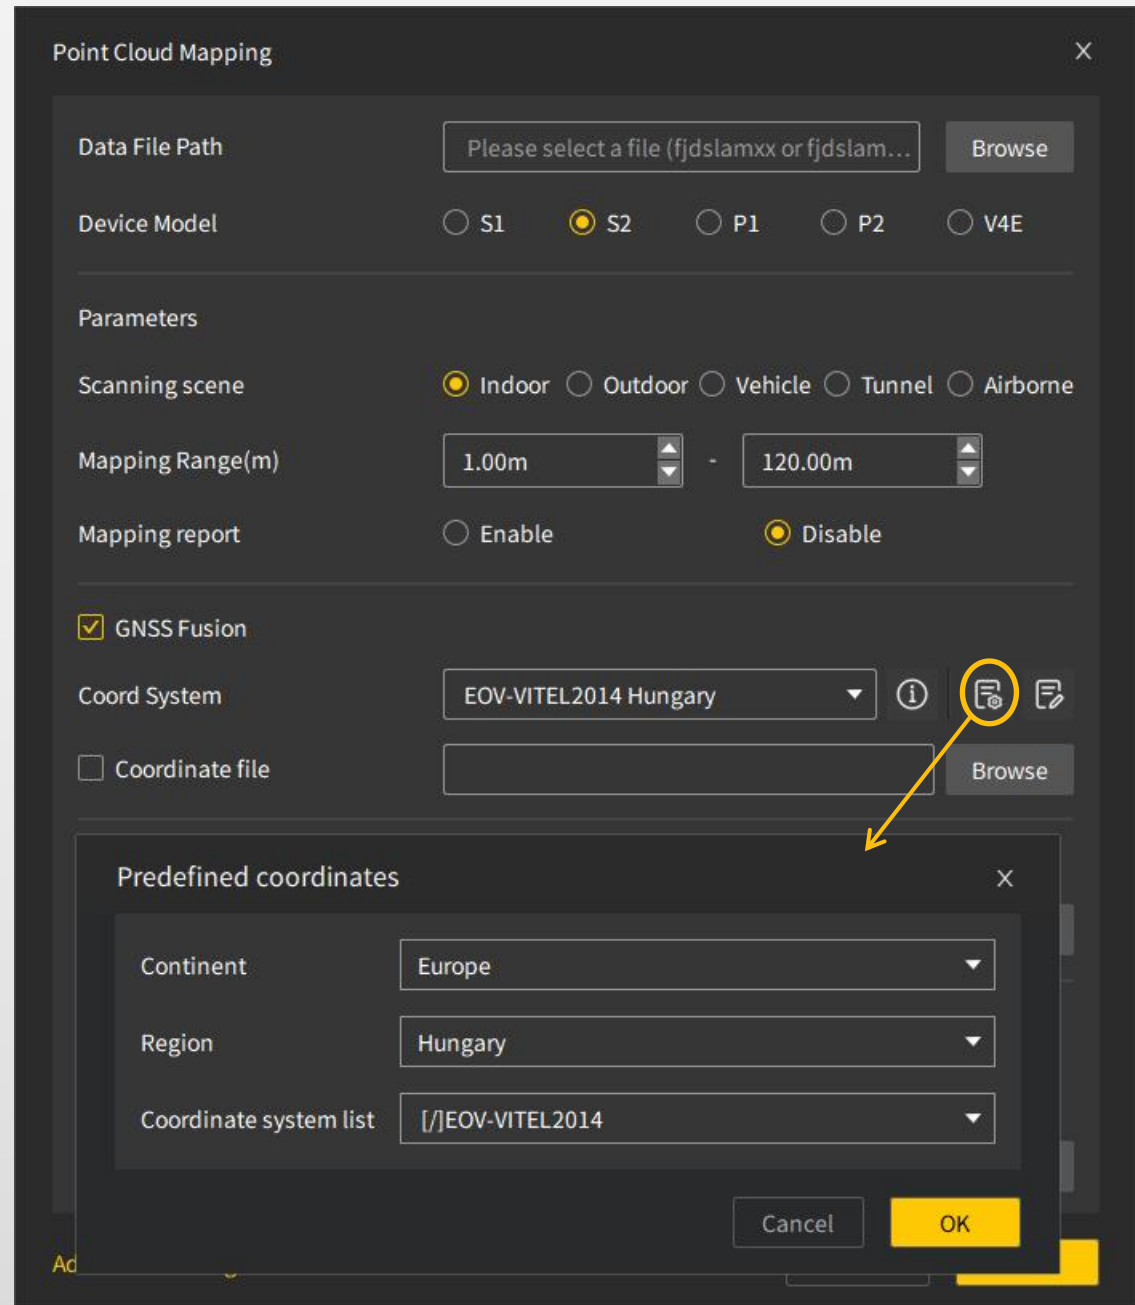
Point Cloud Mapping
×

Data File Path
Please select a file (fjdslamxx or fjdslam...
Browse

Device Model
S1 S2 P1 P2 V4E

Parameters

Scanning scene
Indoor Outdoor Vehicle Tunnel Airborne

Mapping Range(m)
1.00m - 120.00m

Mapping report
Enable Disable

GNSS Fusion

Coord System
EOV-VITEL2014 Hungary

Coordinate file
Browse

Predefined coordinates
×

Continent
Europe

Region
Hungary

Coordinate system list
[/]EOV-VITEL2014

Cancel
OK

Ad